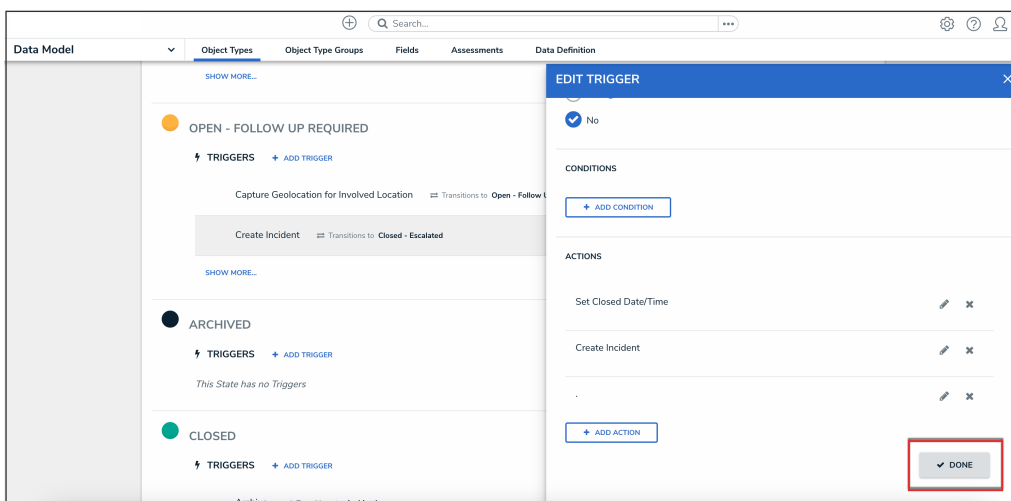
Search...

Data Model

Object Types | Object Type Groups | Fields | Assessments | Data Definition

SHOW MORE...

OPEN - FOLLOW UP REQUIRED

TRIGGERS + ADD TRIGGER

Capture Geolocation for Involved Location ⇄ Transitions to Open - Follow U

Create Incident ⇄ Transitions to Closed - Escalated

SHOW MORE...

ARCHIVED

TRIGGERS + ADD TRIGGER

This State has no Triggers

CLOSED

TRIGGERS + ADD TRIGGER

EDIT TRIGGER

No

CONDITIONS

+ ADD CONDITION

ACTIONS

Set Closed Date/Time

Create Incident

.

+ ADD ACTION

DONE